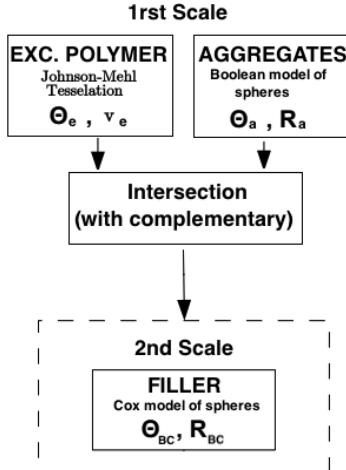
1rst Scale

EXC. POLYMER
Johnson-Mehl Tesselation
$\Theta_e$ , $v_e$

AGGREGATES
Boolean model of spheres
$\Theta_a$ , $R_a$

Intersection (with complementary)

2nd Scale

FILLER
Cox model of spheres
$\Theta_{BC}$, $R_{BC}$